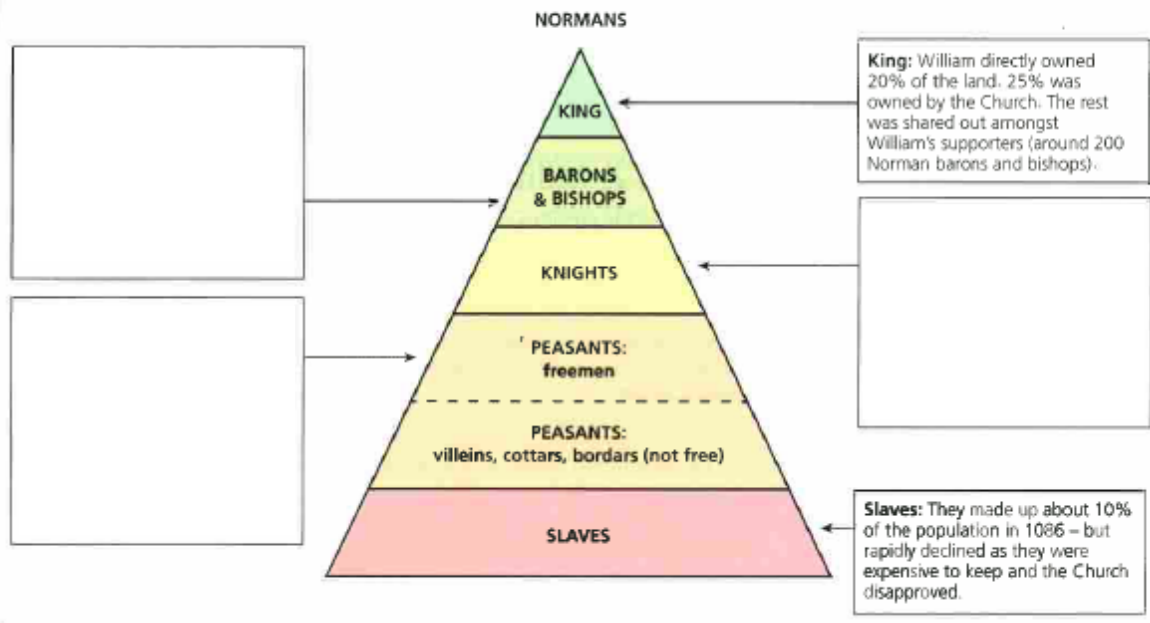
NORMANS

King: William directly owned 20% of the land. 25% was owned by the Church. The rest was shared out amongst William's supporters (around 200 Norman barons and bishops).

KING

BARONS & BISHOPS

KNIGHTS

PEASANTS: freemen

PEASANTS: villeins, cottars, bordars (not free)

SLAVES

Slaves: They made up about 10% of the population in 1086 – but rapidly declined as they were expensive to keep and the Church disapproved.